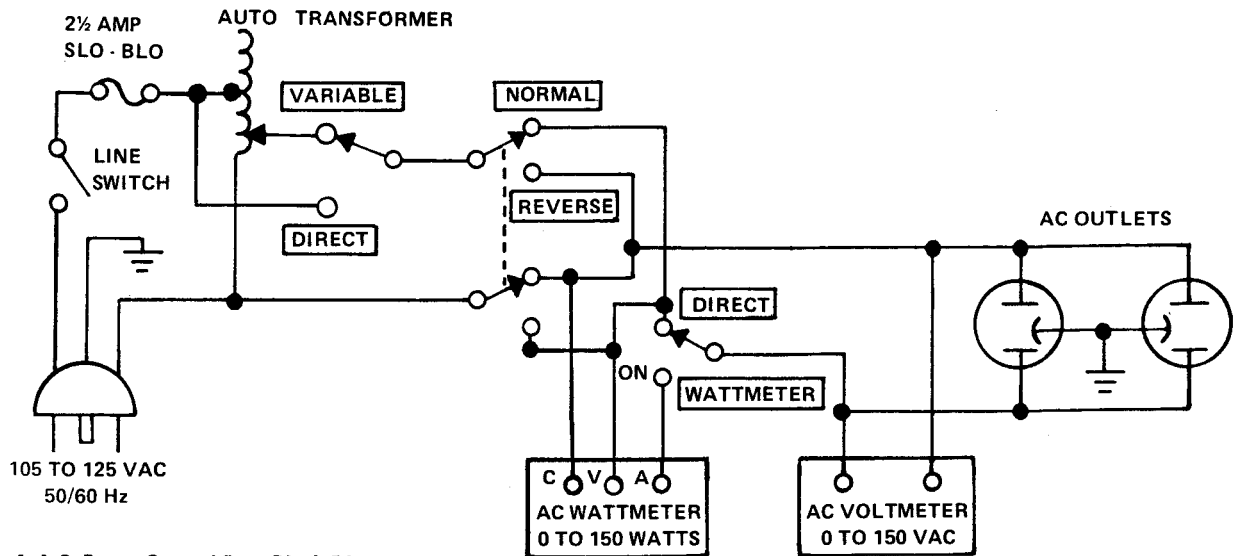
2½ AMP
SLO - BLO

AUTO TRANSFORMER

VARIABLE

NORMAL

LINE
SWITCH

DIRECT

REVERSE

AC OUTLETS

DIRECT

ON

WATTMETER

105 TO 125 VAC
50/60 Hz

C V A
AC WATTMETER
0 TO 150 WATTS

AC VOLTMETER
0 TO 150 VAC